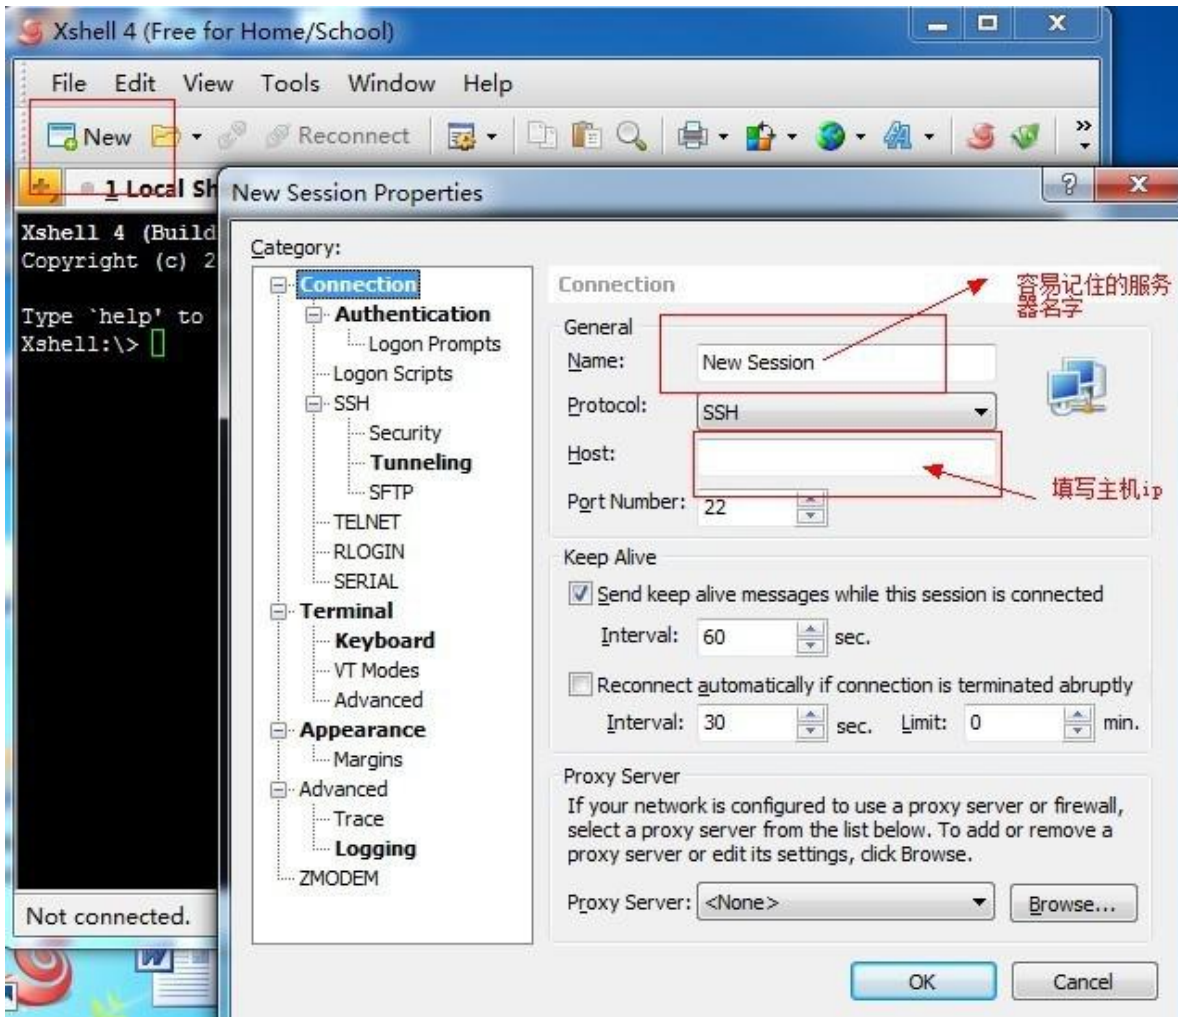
Xshell 4 (Free for Home/School)

File Edit View Tools Window Help

New Reconnect

1 Local Sh

Xshell 4 (Build
Copyright (c) 2

Type `help' to
Xshell:\>

Not connected.

New Session Properties

Category:

Connection
Authentication
Logon Prompts
Logon Scripts
SSH
Security
Tunneling
SFTP
TELNET
RLOGIN
SERIAL
Terminal
Keyboard
VT Modes
Advanced
Appearance
Margins
Advanced
Trace
Logging
ZMODEM

Connection

容易记住的服务器名字

General

Name: New Session

Protocol: SSH

Host:

填写主机ip

Port Number: 22

Keep Alive

Send keep alive messages while this session is connected

Interval: 60 sec.

Reconnect automatically if connection is terminated abruptly

Interval: 30 sec. Limit: 0 min.

Proxy Server

If your network is configured to use a proxy server or firewall, select a proxy server from the list below. To add or remove a proxy server or edit its settings, click Browse.

Proxy Server: <None> Browse...

OK Cancel